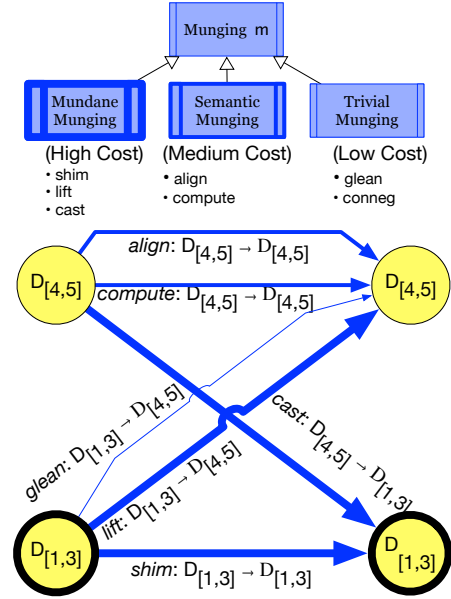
Munging m

Mundane Munging

Semantic Munging

Trivial Munging

(High Cost)
• shim
• lift
• cast

(Medium Cost)
• align
• compute

(Low Cost)
• glean
• conneg

$D_{[4,5]}$

$D_{[4,5]}$

*align*: $D_{[4,5]} \to D_{[4,5]}$

*compute*: $D_{[4,5]} \to D_{[4,5]}$

*glean*: $D_{[1,3]} \to D_{[4,5]}$

*lift*: $D_{[1,3]} \to D_{[4,5]}$

*cast*: $D_{[4,5]} \to D_{[1,3]}$

$D_{[1,3]}$

$D_{[1,3]}$

*shim*: $D_{[1,3]} \to D_{[1,3]}$